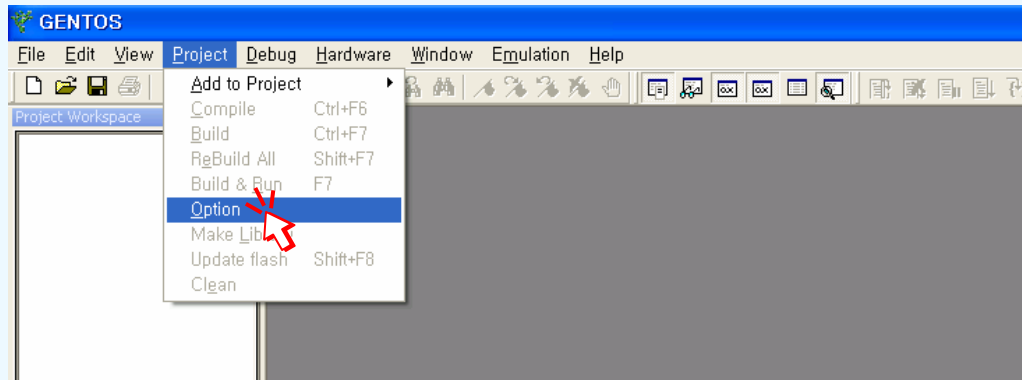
GENTOS

File Edit View Project Debug Hardware Window Emulation Help

Project Workspace

Add to Project
Compile Ctrl+F6
Build Ctrl+F7
ReBuild All Shift+F7
Build & Run F7
Option
Make Lib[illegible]
Update flash Shift+F8
Clean